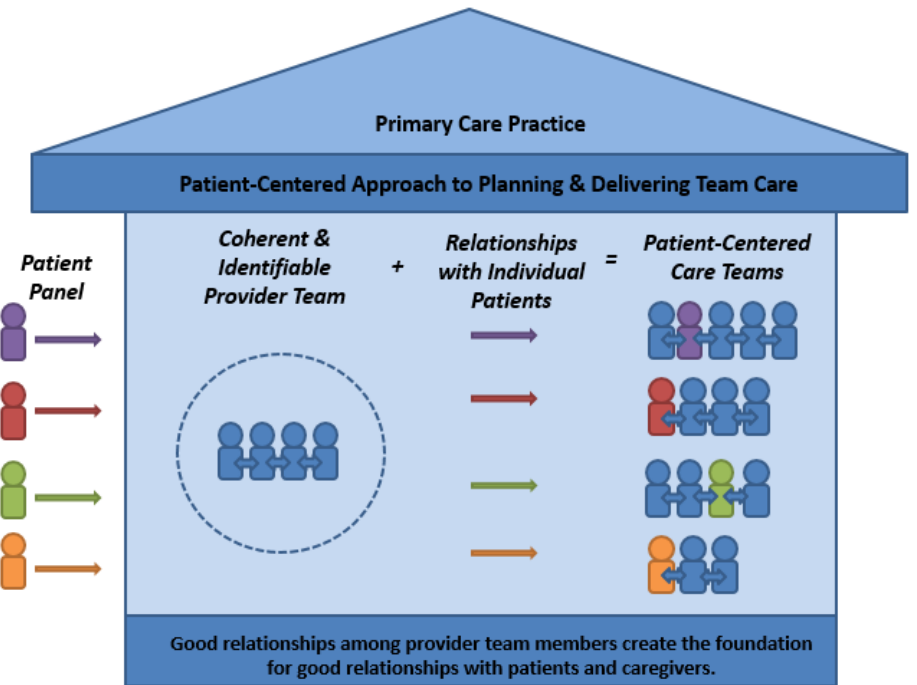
Primary Care Practice

Patient-Centered Approach to Planning & Delivering Team Care

Patient Panel

Coherent & Identifiable Provider Team

+

Relationships with Individual Patients

=

Patient-Centered Care Teams

Good relationships among provider team members create the foundation for good relationships with patients and caregivers.